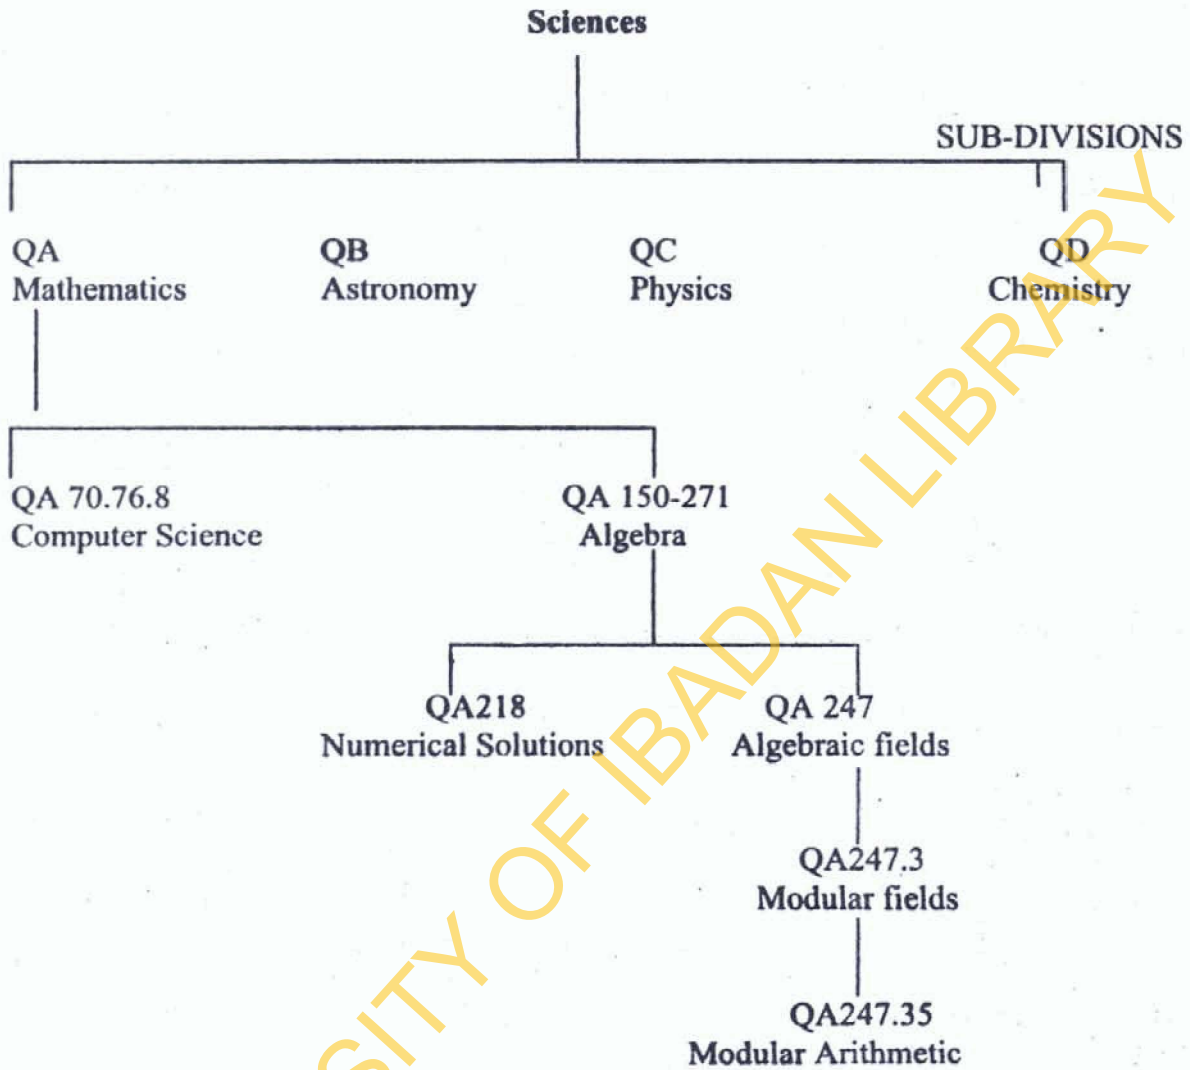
Sciences

SUB-DIVISIONS

QA
Mathematics

QB
Astronomy

QC
Physics

QD
Chemistry

QA 70.76.8
Computer Science

QA 150-271
Algebra

QA218
Numerical Solutions

QA 247
Algebraic fields

QA247.3
Modular fields

QA247.35
Modular Arithmetic

SITY OF IBADAN LIBRARY